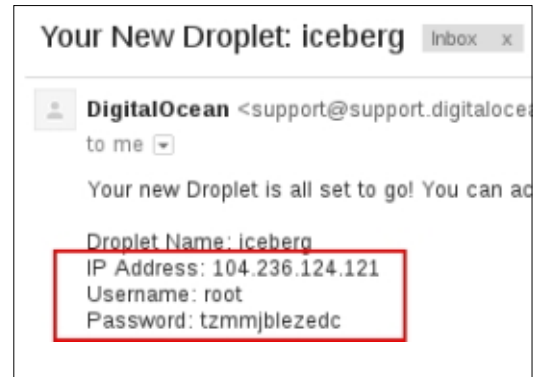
Your New Droplet: iceberg Inbox x

DigitalOcean <support@support.digitaloce

to me

Your new Droplet is all set to go! You can ac

Droplet Name: iceberg
IP Address: 104.236.124.121
Username: root
Password: tzmmjblezedc